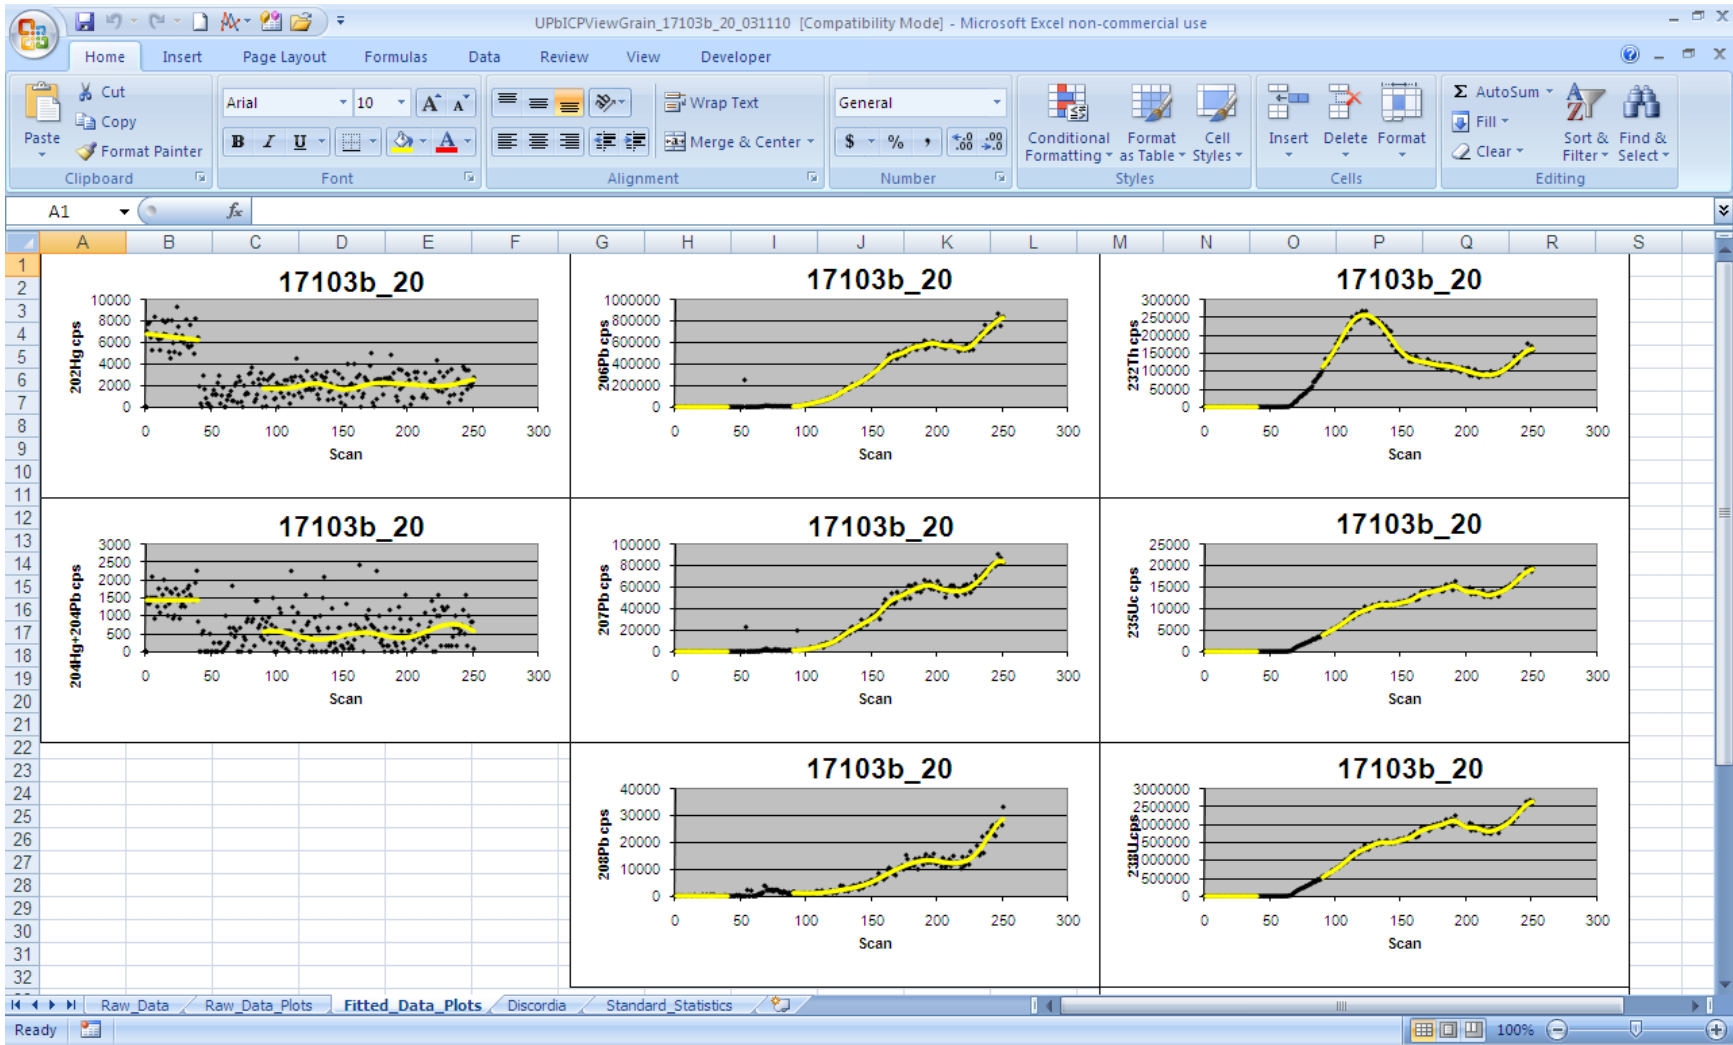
UPbICPViewGrain_17103b_20_031110 [Compatibility Mode] - Microsoft Excel non-commercial use

Home Insert Page Layout Formulas Data Review View Developer

Paste
Cut
Copy
Format Painter
Clipboard

Arial 10
B I U
Font

Wrap Text
Merge & Center
Alignment

General
$ % ,
Number

Conditional Formatting
Format as Table
Cell Styles
Styles

Insert Delete Format
Cells

AutoSum
Fill
Clear
Sort & Filter
Find & Select
Editing

A1 $f_x$

A B C D E F G H I J K L M N O P Q R S

1 2 3 4 5 6 7 8 9 10 11 12 13 14 15 16 17 18 19 20 21 22 23 24 25 26 27 28 29 30 31 32

17103b_20
202Hg cps
10000 8000 6000 4000 2000 0
0 50 100 150 200 250 300
Scan

17103b_20
206Pb cps
1000000 800000 600000 400000 200000 0
0 50 100 150 200 250 300
Scan

17103b_20
232Th cps
300000 250000 200000 150000 100000 50000 0
0 50 100 150 200 250 300
Scan

17103b_20
204Hg+204Pb cps
3000 2500 2000 1500 1000 500 0
0 50 100 150 200 250 300
Scan

17103b_20
207Pb cps
100000 80000 60000 40000 20000 0
0 50 100 150 200 250 300
Scan

17103b_20
235Uc cps
25000 20000 15000 10000 5000 0
0 50 100 150 200 250 300
Scan

17103b_20
208Pb cps
40000 30000 20000 10000 0
0 50 100 150 200 250 300
Scan

17103b_20
238U cps
3000000 2500000 2000000 1500000 1000000 500000 0
0 50 100 150 200 250 300
Scan

Raw_Data Raw_Data_Plots Fitted_Data_Plots Discordia Standard_Statistics

Ready 100%